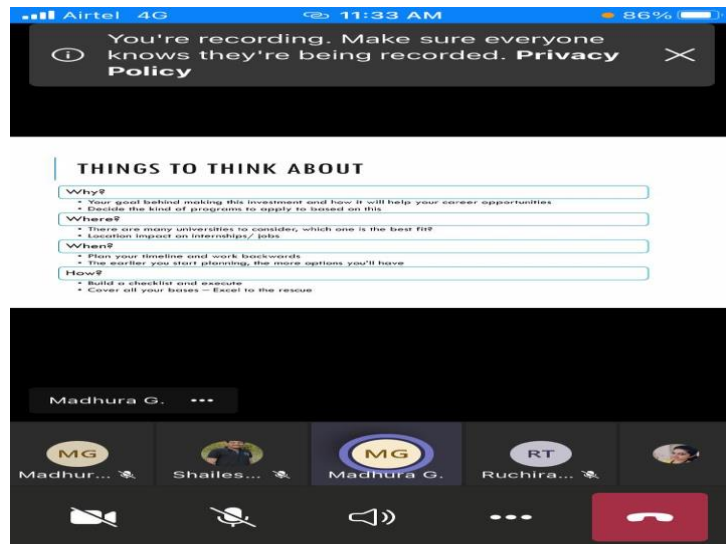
Airtel 4G 11:33 AM 86%

You're recording. Make sure everyone knows they're being recorded. **Privacy Policy**

THINGS TO THINK ABOUT

Why?
• Your goal behind making this investment and how it will help your career opportunities
• Decide the kind of programs to apply to based on this

Where?
• There are many universities to consider, which one is the best fit?
• Location impact on internships/ jobs

When?
• Plan your timeline and work backwards
• The earlier you start planning, the more options you'll have

How?
• Build a checklist and execute
• Cover all your bases – Excel to the rescue

Madhura G. •••

MG Madhur...
Shailes...
MG Madhura G.
RT Ruchira...

•••